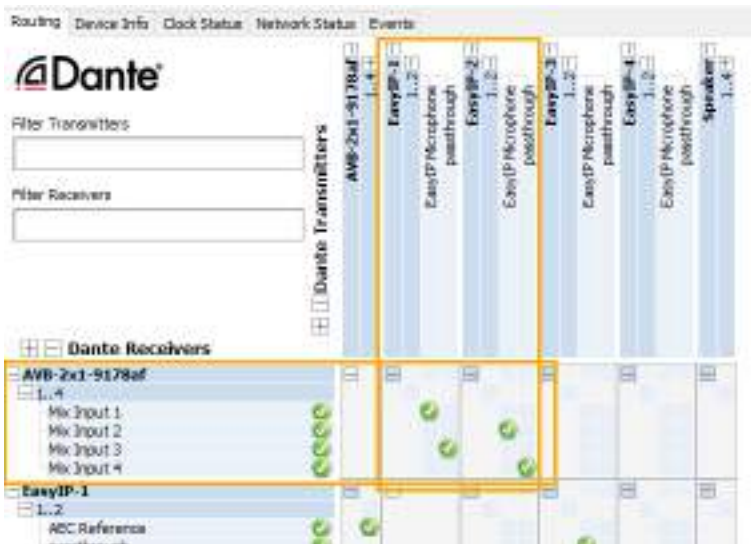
Routing Device Info Clock Status Network Status Events

Dante

Filter Transmitters

Filter Receivers

Dante Transmitters

AVB-2x1-9178af
1..4
EasyIP-1
1..2
EasyIP Microphone
passthrough
EasyIP-2
1..2
EasyIP Microphone
passthrough
EasyIP-3
1..2
EasyIP Microphone
passthrough
EasyIP-4
1..2
EasyIP Microphone
passthrough
Speaker
1..4

Dante Receivers

AVB-2x1-9178af
1..4
Mix Input 1
Mix Input 2
Mix Input 3
Mix Input 4
EasyIP-1
1..2
ABC Reference
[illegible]